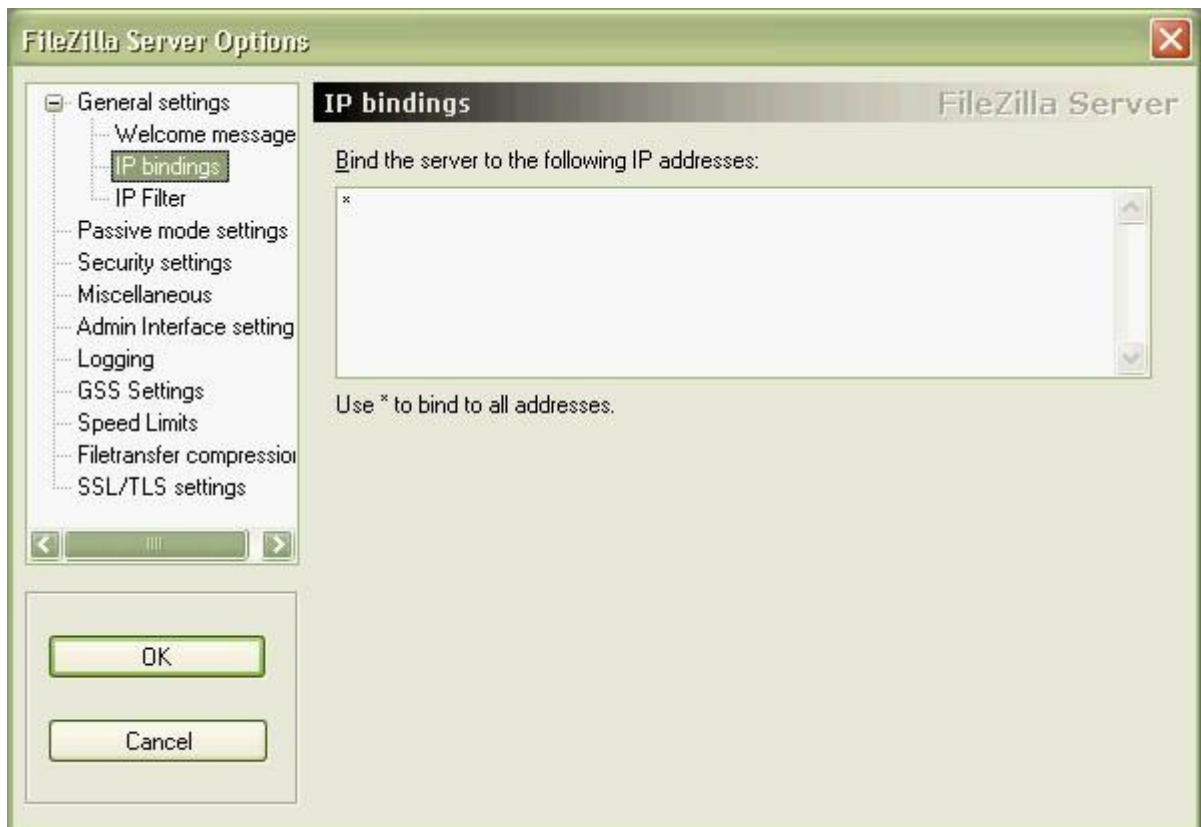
FileZilla Server Options

General settings
Welcome message
IP bindings
IP Filter
Passive mode settings
Security settings
Miscellaneous
Admin Interface setting
Logging
GSS Settings
Speed Limits
Filetransfer compressio
SSL/TLS settings

OK

Cancel

IP bindings

FileZilla Server

Bind the server to the following IP addresses:

*

Use * to bind to all addresses.